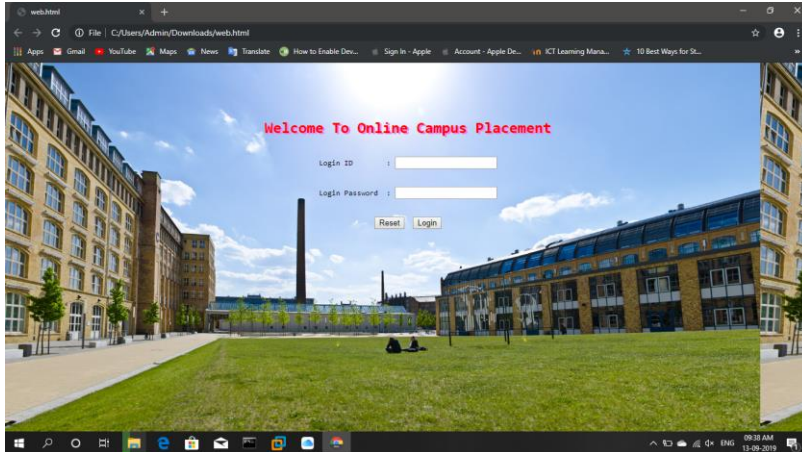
web.html × +

File | C:/Users/Admin/Downloads/web.html

Apps Gmail YouTube Maps News Translate How to Enable Dev... Sign In - Apple Account - Apple De... ICT Learning Mana... 10 Best Ways for St... »

Welcome To Online Campus Placement

Login ID :

Login Password :

Reset Login

ENG 09:38 AM 13-09-2019